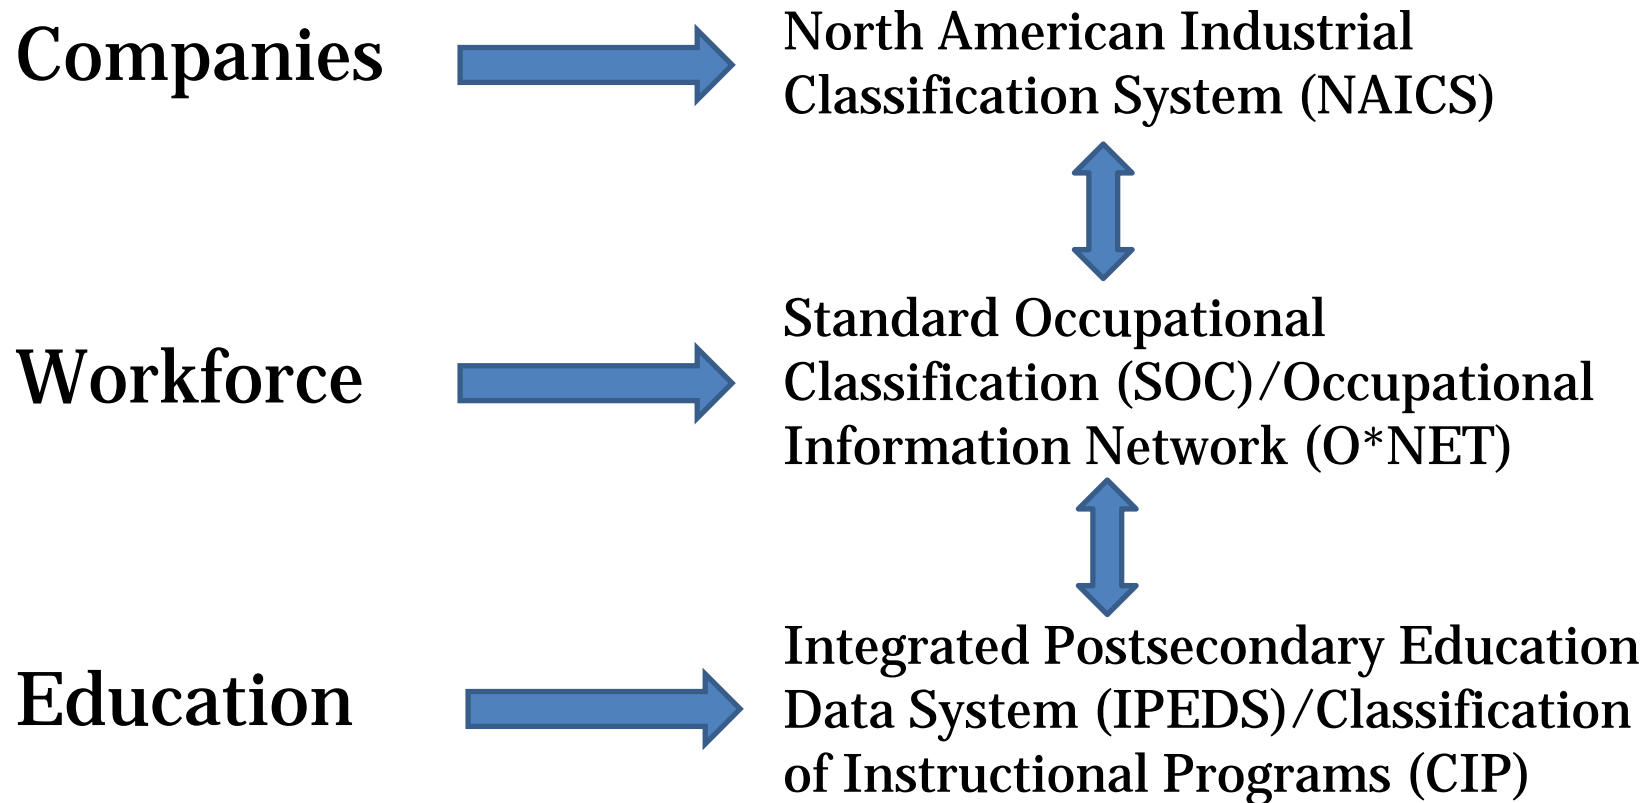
Companies

North American Industrial Classification System (NAICS)

Workforce

Standard Occupational Classification (SOC)/Occupational Information Network (O*NET)

Education

Integrated Postsecondary Education Data System (IPEDS)/Classification of Instructional Programs (CIP)